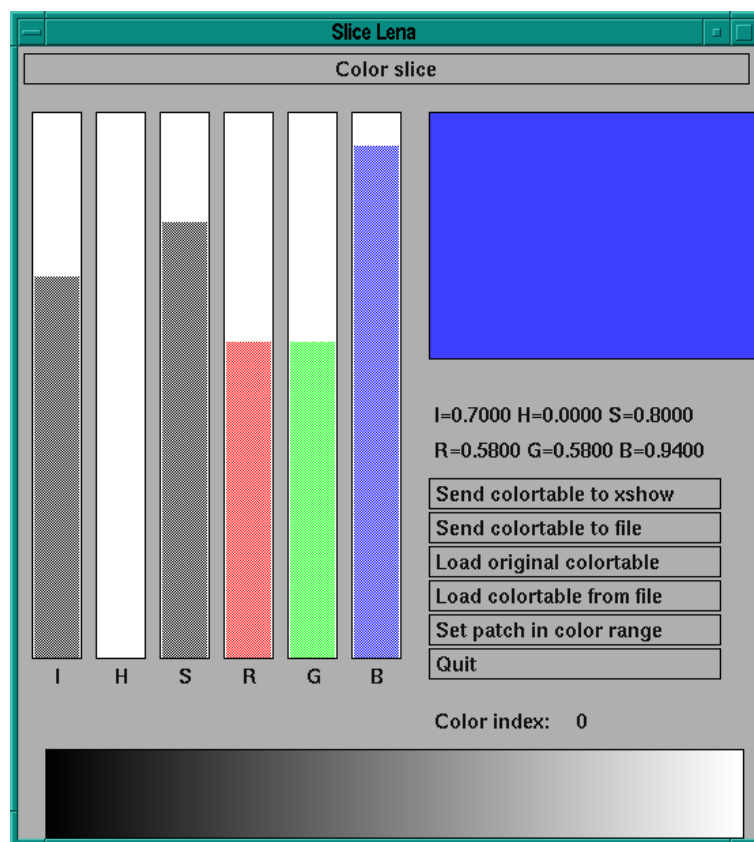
Slice Lena

Color slice

I H S R G B

I=0.7000 H=0.0000 S=0.8000

R=0.5800 G=0.5800 B=0.9400

Send colortable to xshow

Send colortable to file

Load original colortable

Load colortable from file

Set patch in color range

Quit

Color index: 0